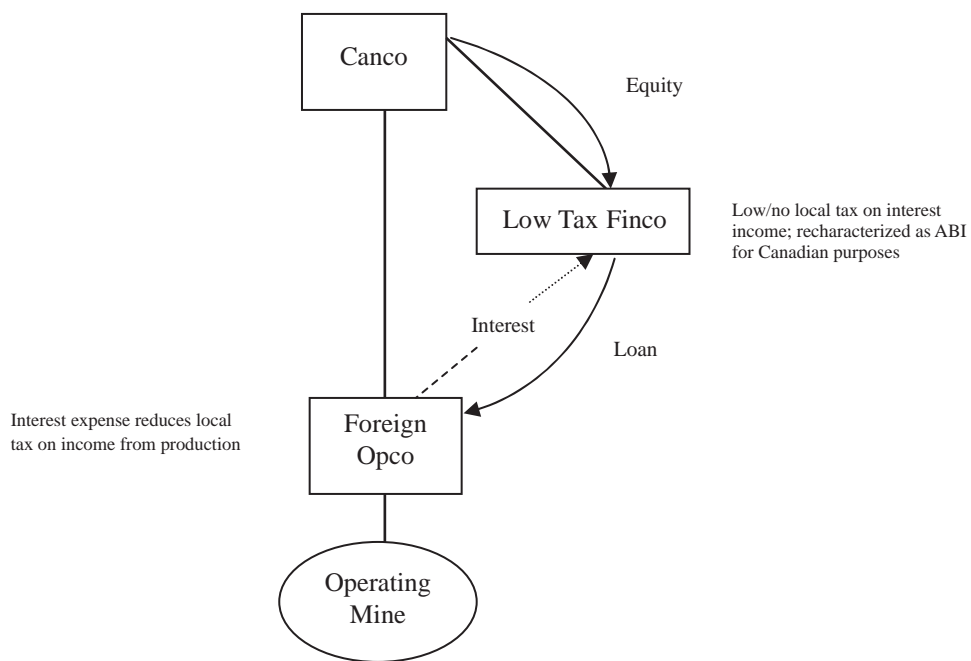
Canco

Equity

Low Tax Finco

Low/no local tax on interest income; recharacterized as ABI for Canadian purposes

Interest

Loan

Interest expense reduces local tax on income from production

Foreign Opco

Operating Mine